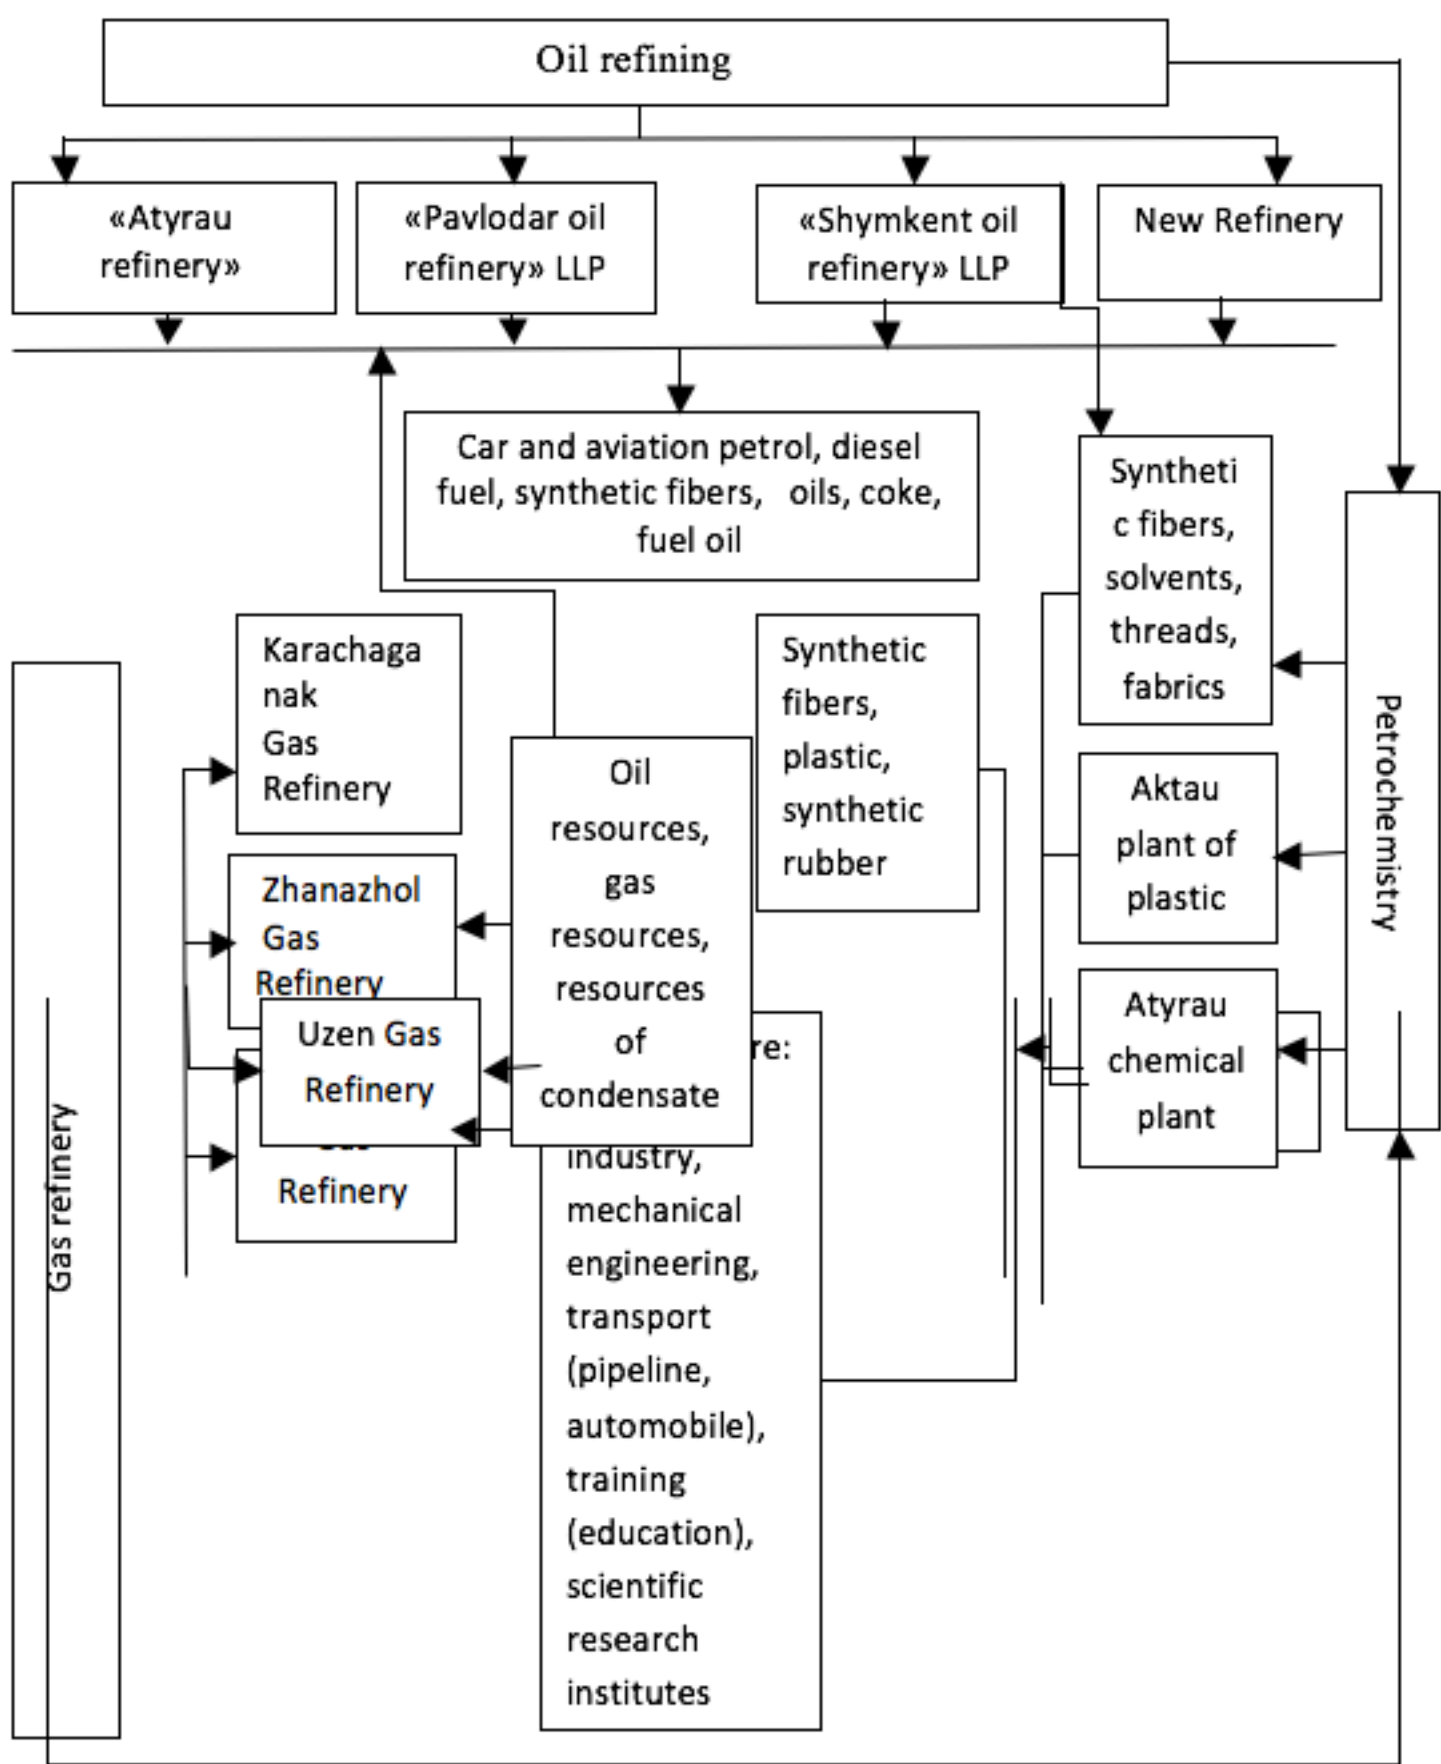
Oil refining

«Atyrau refinery»

«Pavlodar oil refinery» LLP

«Shymkent oil refinery» LLP

New Refinery

Car and aviation petrol, diesel fuel, synthetic fibers, oils, coke, fuel oil

Syntheti c fibers, solvents, threads, fabrics

Petrochemistry

Karachaga nak Gas Refinery

Synthetic fibers, plastic, synthetic rubber

Aktau plant of plastic

Zhanazhol Gas Refinery

Oil resources, gas resources, resources of condensate

Uzen Gas Refinery

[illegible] Refinery

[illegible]re:

Atyrau chemical plant

industry, mechanical engineering, transport (pipeline, automobile), training (education), scientific research institutes

Gas refinery